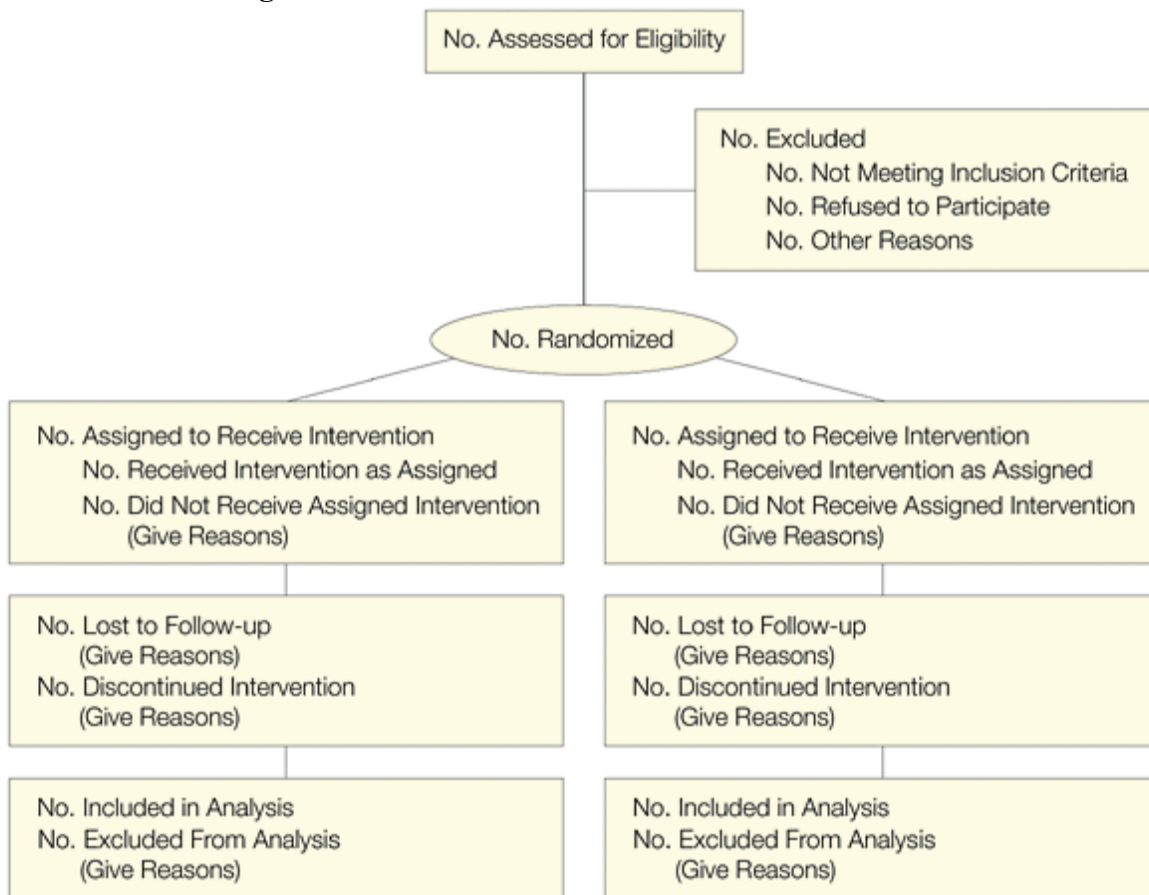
No. Assessed for Eligibility

No. Excluded
No. Not Meeting Inclusion Criteria
No. Refused to Participate
No. Other Reasons

No. Randomized

No. Assigned to Receive Intervention
No. Received Intervention as Assigned
No. Did Not Receive Assigned Intervention (Give Reasons)

No. Lost to Follow-up (Give Reasons)
No. Discontinued Intervention (Give Reasons)

No. Included in Analysis
No. Excluded From Analysis (Give Reasons)

No. Assigned to Receive Intervention
No. Received Intervention as Assigned
No. Did Not Receive Assigned Intervention (Give Reasons)

No. Lost to Follow-up (Give Reasons)
No. Discontinued Intervention (Give Reasons)

No. Included in Analysis
No. Excluded From Analysis (Give Reasons)